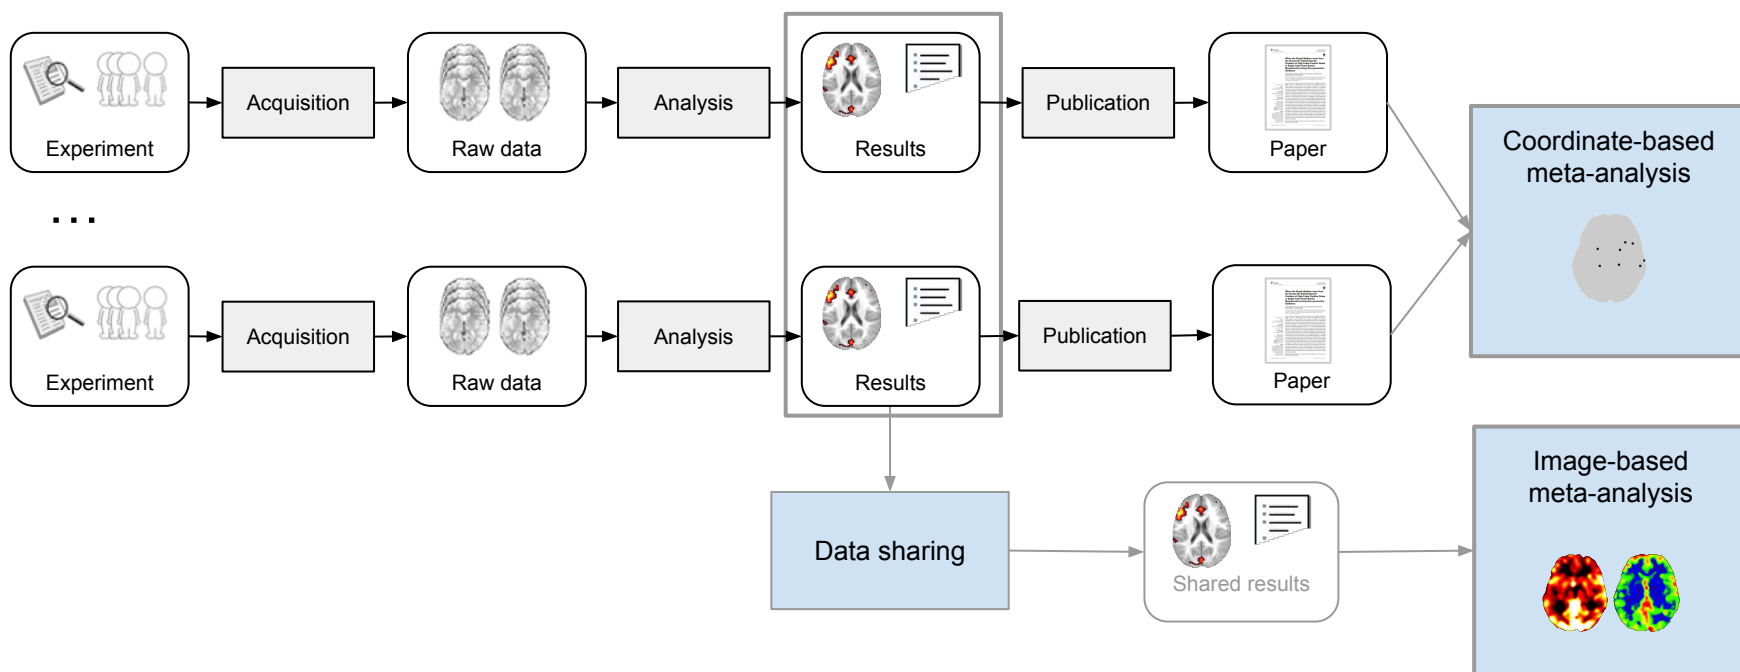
Experiment

Acquisition

Raw data

Analysis

Results

Publication

Paper

...

Experiment

Acquisition

Raw data

Analysis

Results

Publication

Paper

Coordinate-based meta-analysis

Data sharing

Shared results

Image-based meta-analysis